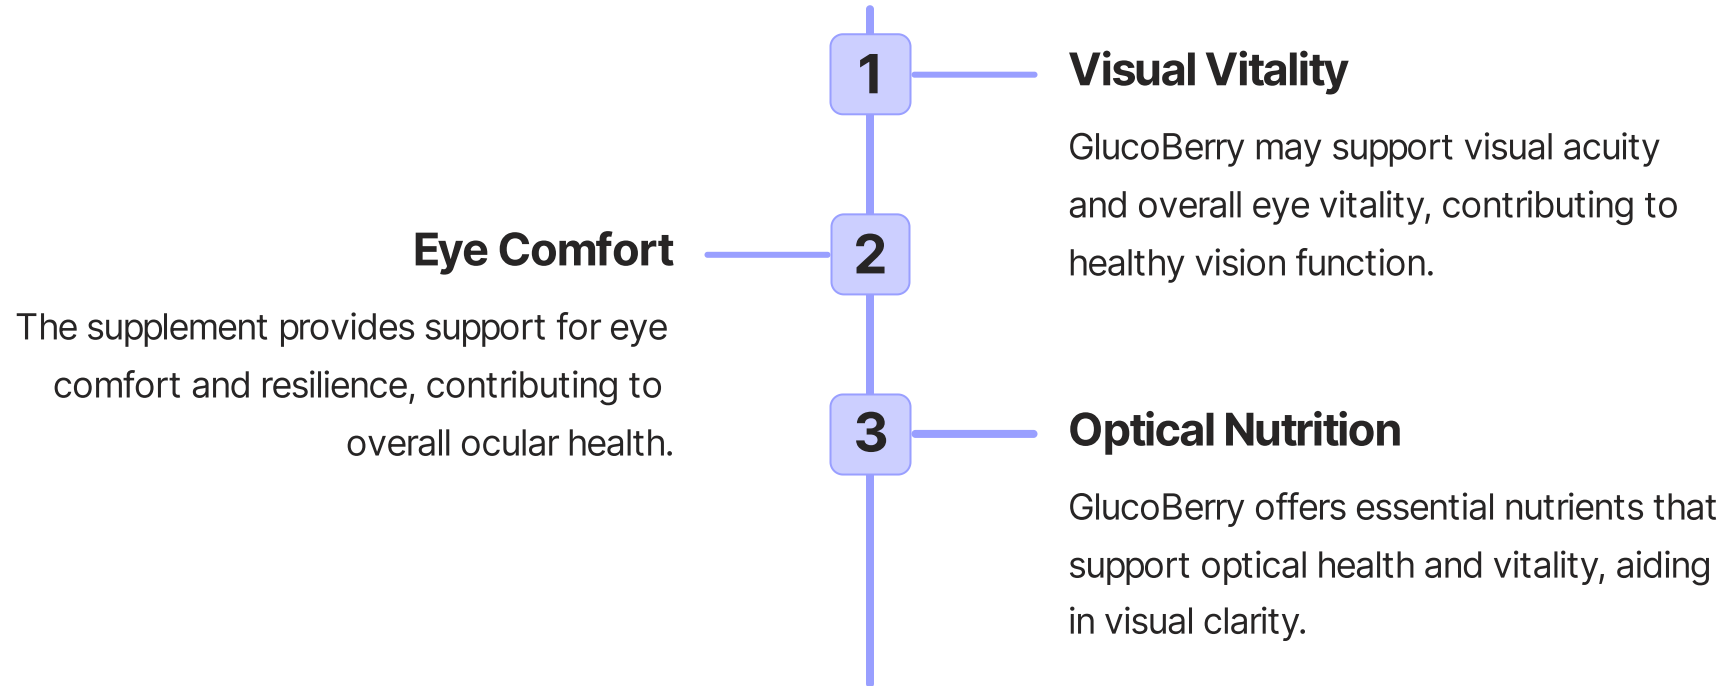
1

Visual Vitality

GlucoBerry may support visual acuity and overall eye vitality, contributing to healthy vision function.

2

Eye Comfort

The supplement provides support for eye comfort and resilience, contributing to overall ocular health.

3

Optical Nutrition

GlucoBerry offers essential nutrients that support optical health and vitality, aiding in visual clarity.